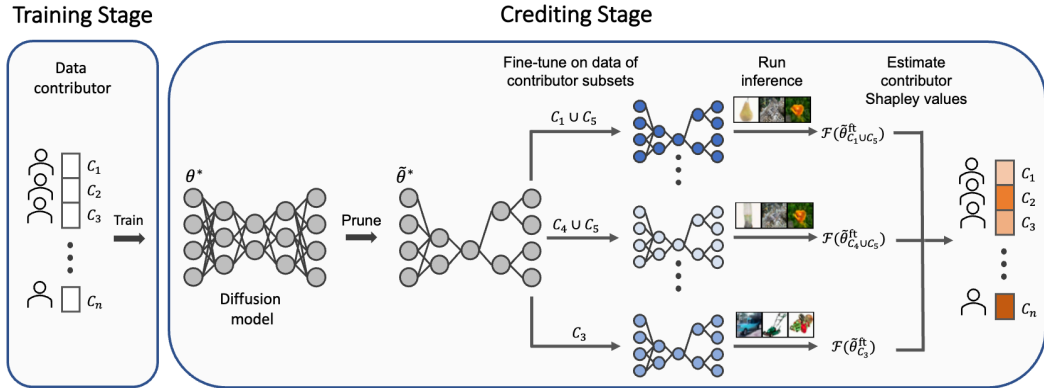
Training Stage

Crediting Stage

Data contributor

$C_1$
$C_2$
$C_3$
$C_n$

Train

$\theta^*$

Diffusion model

Prune

$\tilde{\theta}^*$

Fine-tune on data of contributor subsets

$C_1 \cup C_5$

$C_4 \cup C_5$

$C_3$

Run inference

$\mathcal{F}(\tilde{\theta}^{\text{ft}}_{C_1 \cup C_5})$

$\mathcal{F}(\tilde{\theta}^{\text{ft}}_{C_4 \cup C_5})$

$\mathcal{F}(\tilde{\theta}^{\text{ft}}_{C_3})$

Estimate contributor Shapley values

$C_1$
$C_2$
$C_3$
$C_n$